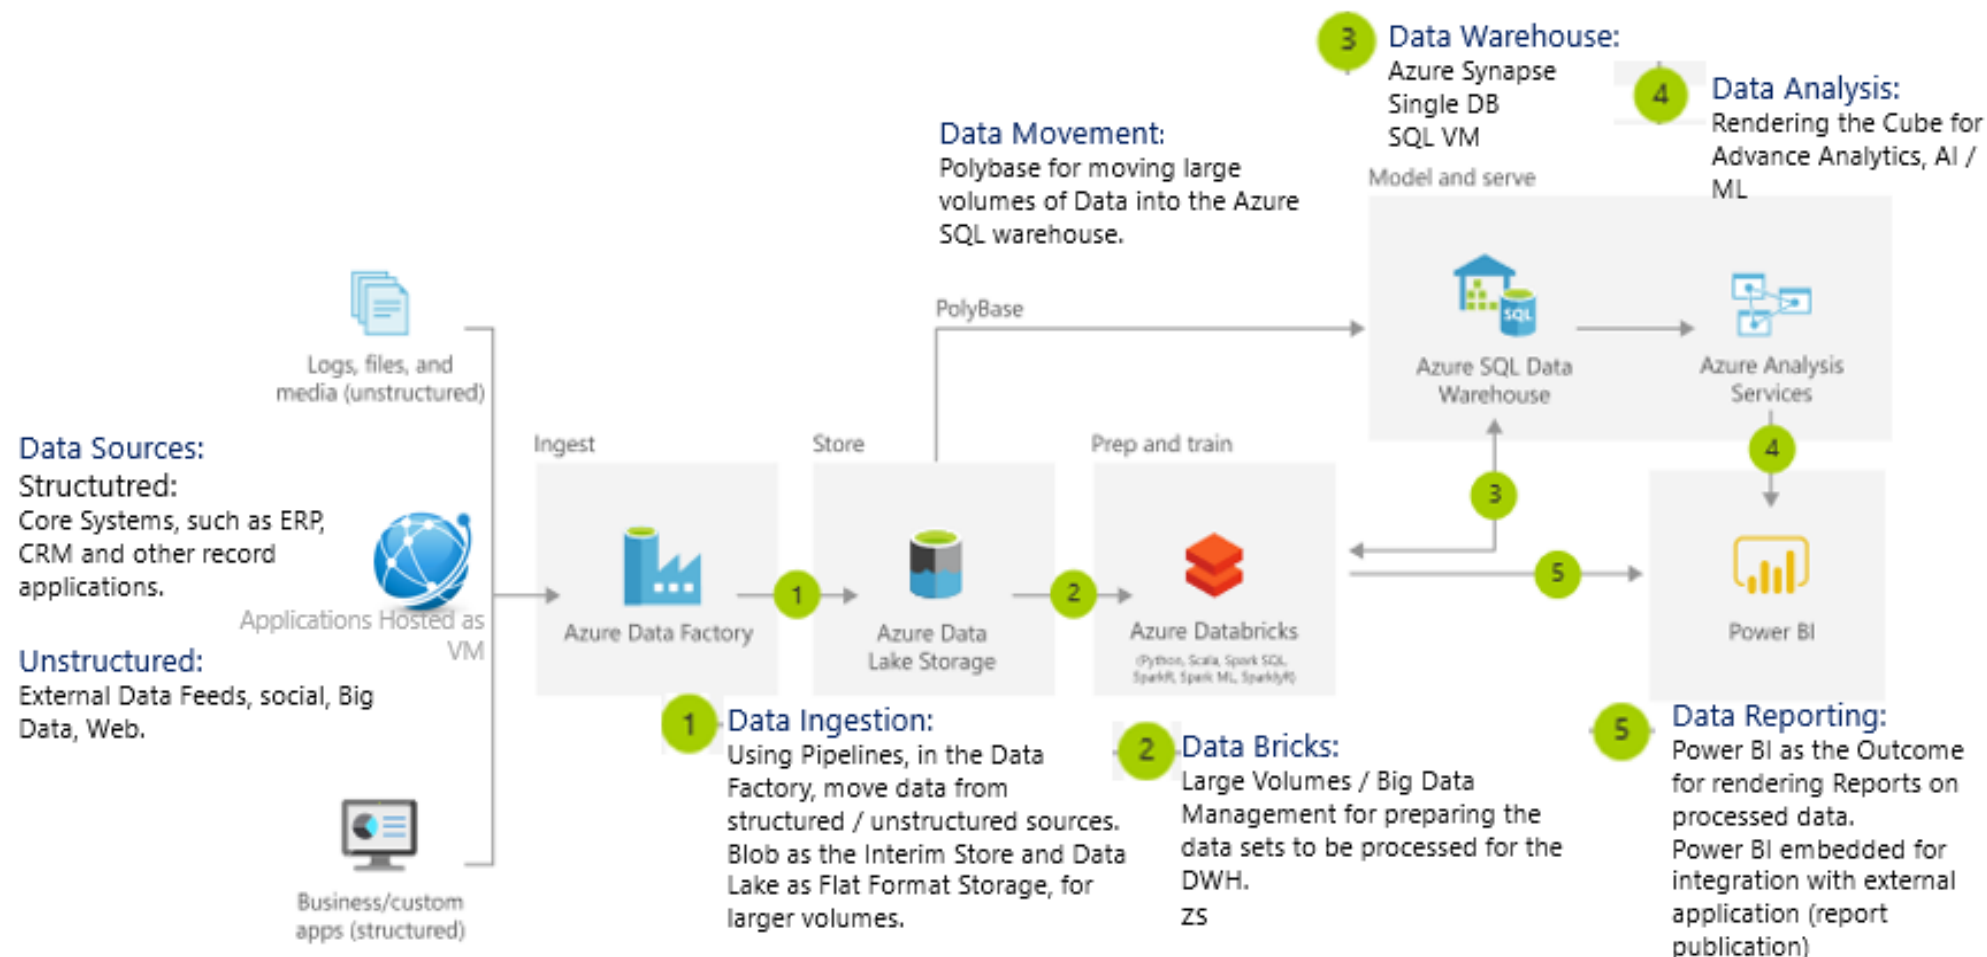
3 Data Warehouse:
Azure Synapse
Single DB
SQL VM

4 Data Analysis:
Rendering the Cube for Advance Analytics, AI / ML

Data Movement:
Polybase for moving large volumes of Data into the Azure SQL warehouse.

Model and serve

PolyBase

Azure SQL Data Warehouse

Azure Analysis Services

Logs, files, and media (unstructured)

Data Sources:
Structutred:
Core Systems, such as ERP, CRM and other record applications.

Applications Hosted as VM

Unstructured:
External Data Feeds, social, Big Data, Web.

Ingest

Store

Prep and train

Azure Data Factory

1

Azure Data Lake Storage

2

Azure Databricks
(Python, Scala, Spark SQL, SparkR, Spark ML, SparklyR)

3

4

5

Power BI

Business/custom apps (structured)

1 Data Ingestion:
Using Pipelines, in the Data Factory, move data from structured / unstructured sources. Blob as the Interim Store and Data Lake as Flat Format Storage, for larger volumes.

2 Data Bricks:
Large Volumes / Big Data Management for preparing the data sets to be processed for the DWH.
zs

5 Data Reporting:
Power BI as the Outcome for rendering Reports on processed data.
Power BI embedded for integration with external application (report publication)